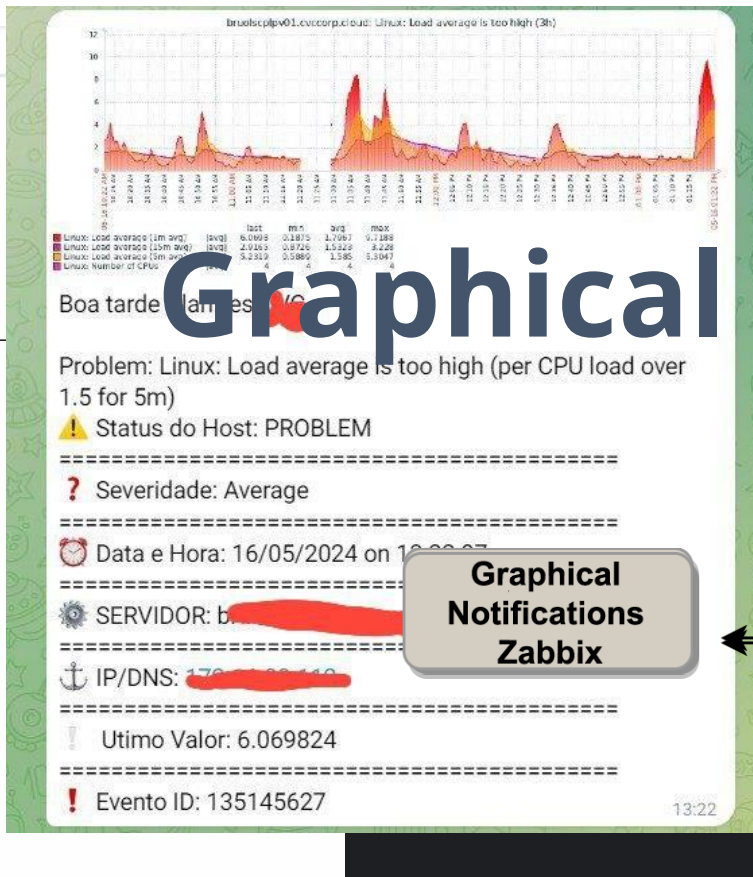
brvolscplpv01.cvccorp.cloud: Linux: Load average is too high (3h)

| | | last | min | avg | max |
|---|---|---|---|---|---|
| Linux: Load average (1m avg) | [avg] | 6.0698 | 0.1875 | 1.7067 | 9.7188 |
| Linux: Load average (15m avg) | [avg] | 2.0163 | 0.8726 | 1.5323 | 3.228 |
| Linux: Load average (5m avg) | [avg] | 3.2319 | 0.5886 | 1.585 | 5.3047 |
| Linux: Number of CPUs | [avg] | 4 | 4 | 4 | 4 |

Graphical

Boa tarde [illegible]

Problem: Linux: Load average is too high (per CPU load over 1.5 for 5m)

⚠️ Status do Host: PROBLEM
========================================
❓ Severidade: Average
========================================
⏰ Data e Hora: 16/05/2024 on 1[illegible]
========================================
⚙️ SERVIDOR: b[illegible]
========================================
⚓ IP/DNS: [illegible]
========================================
❕ Utimo Valor: 6.069824
========================================
❗ Evento ID: 135145627

13:22

Graphical Notifications Zabbix